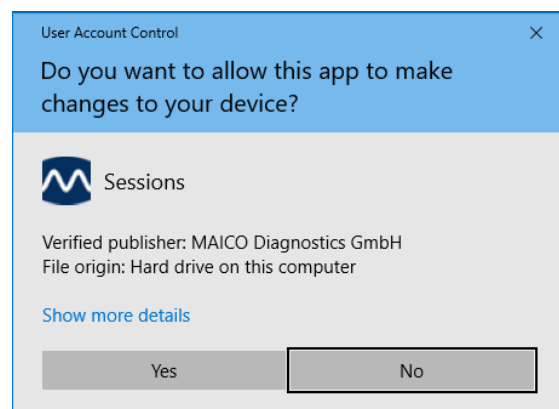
User Account Control

×

Do you want to allow this app to make changes to your device?

Sessions

Verified publisher: MAICO Diagnostics GmbH
File origin: Hard drive on this computer

Show more details

Yes

No